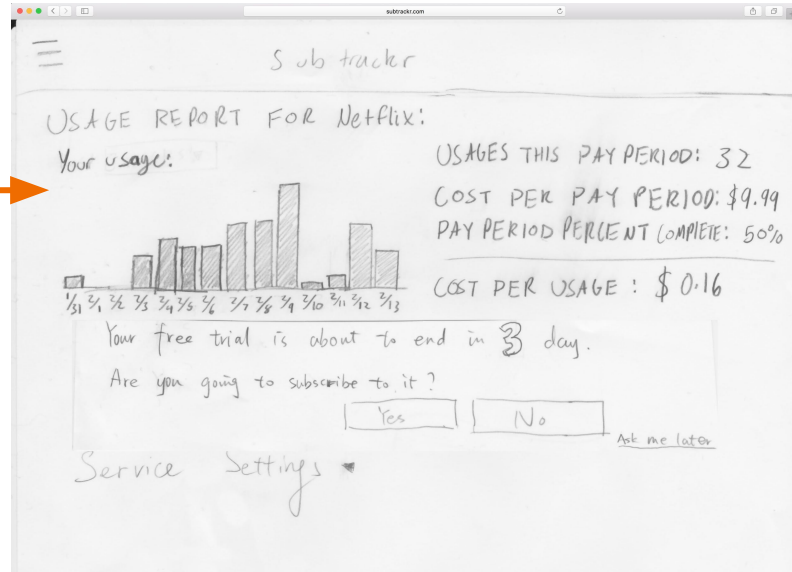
subtrackr.com

Sub tracker

USAGE REPORT FOR Netflix:

Your usage:

USAGES THIS PAY PERIOD: 32

COST PER PAY PERIOD: $9.99

PAY PERIOD PERCENT COMPLETE: 50%

COST PER USAGE: $0.16

1/31 2/1 2/2 2/3 2/4 2/5 2/6 2/7 2/8 2/9 2/10 2/11 2/12 2/13

Your free trial is about to end in 3 day.

Are you going to subscribe to it?

Yes

No

Ask me later

Service Settings